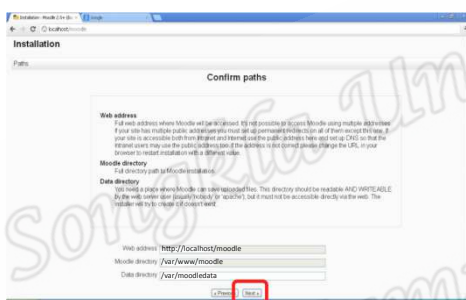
Installation - Moodle 2.5+ (Bu × | Google

← → C localhost/moodle

Installation

Paths

Confirm paths

Web address
Full web address where Moodle will be accessed. It's not possible to access Moodle using multiple addresses. If your site has multiple public addresses you must set up permanent redirects on all of them except this one. If your site is accessible both from Intranet and Internet use the public address here and set up DNS so that the Intranet users may use the public address too. If the address is not correct please change the URL in your browser to restart installation with a different value.

Moodle directory
Full directory path to Moodle installation.

Data directory
You need a place where Moodle can save uploaded files. This directory should be readable AND WRITEABLE by the web server user (usually 'nobody' or 'apache'), but it must not be accessible directly via the web. The installer will try to create it if doesn't exist.

Web address http://localhost/moodle

Moodle directory /var/www/moodle

Data directory /var/moodledata

« Previous Next »

Songkla Uni